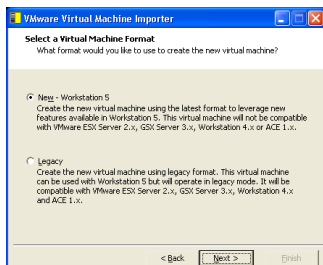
VMware Virtual Machine Importer

Select a Virtual Machine Format
What format would you like to use to create the new virtual machine?

New - Workstation 5
Create the new virtual machine using the latest format to leverage new features available in Workstation 5. This virtual machine will not be compatible with VMware ESX Server 2.x, GSX Server 3.x, Workstation 4.x or ACE 1.x.

Legacy
Create the new virtual machine using legacy format. This virtual machine can be used with Workstation 5 but will operate in legacy mode. It will be compatible with VMware ESX Server 2.x, GSX Server 3.x, Workstation 4.x and ACE 1.x.

< Back
Next >
Finish